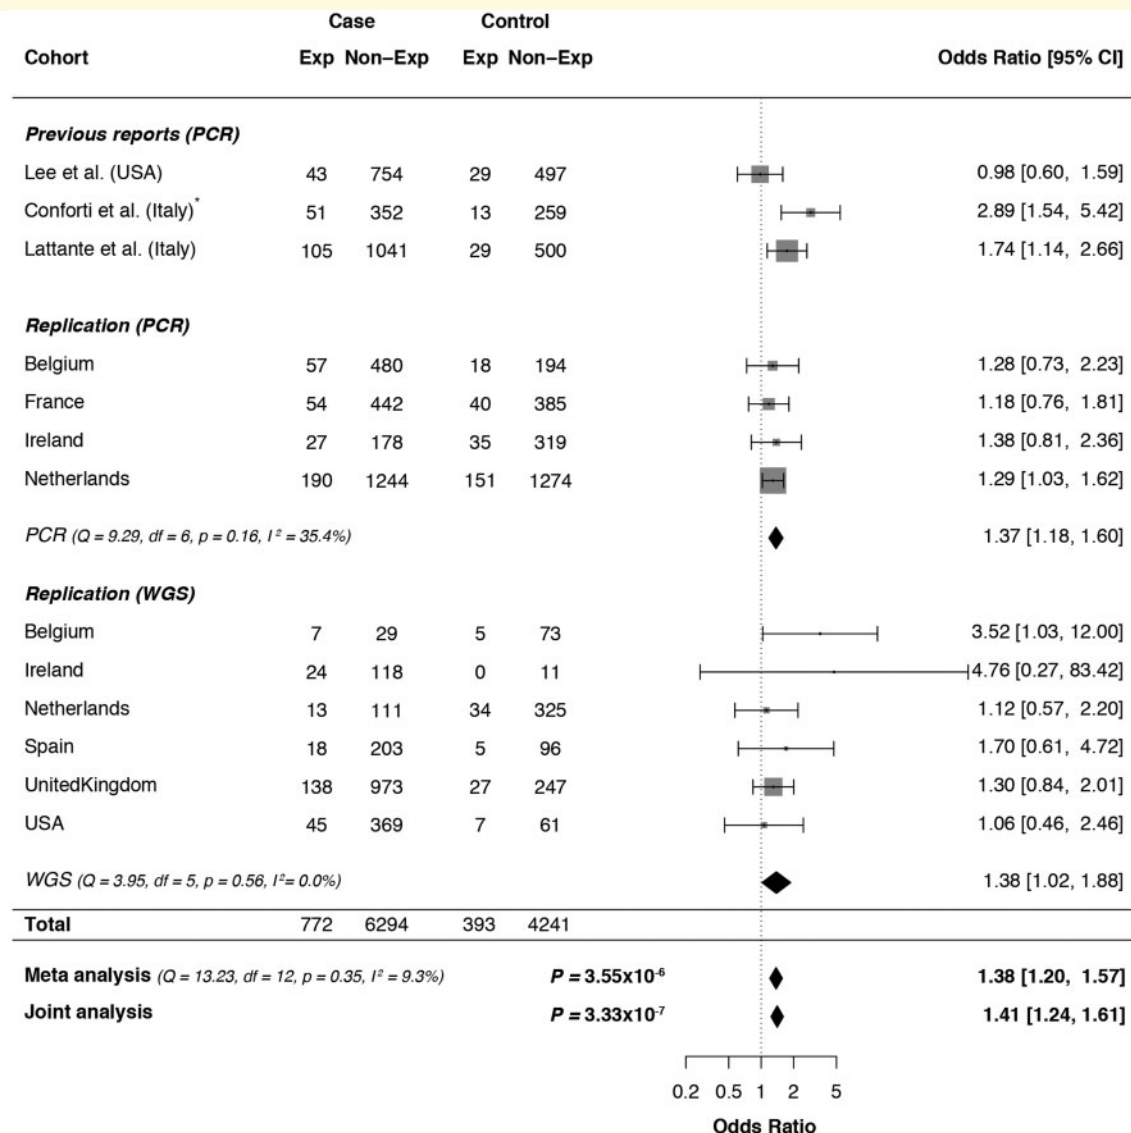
| Cohort | Case Exp | Case Non-Exp | Control Exp | Control Non-Exp | Odds Ratio [95% CI] |
|---|---|---|---|---|---|
| *Previous reports (PCR)* | | | | | |
| Lee et al. (USA) | 43 | 754 | 29 | 497 | 0.98 [0.60, 1.59] |
| Conforti et al. (Italy)* | 51 | 352 | 13 | 259 | 2.89 [1.54, 5.42] |
| Lattante et al. (Italy) | 105 | 1041 | 29 | 500 | 1.74 [1.14, 2.66] |
| *Replication (PCR)* | | | | | |
| Belgium | 57 | 480 | 18 | 194 | 1.28 [0.73, 2.23] |
| France | 54 | 442 | 40 | 385 | 1.18 [0.76, 1.81] |
| Ireland | 27 | 178 | 35 | 319 | 1.38 [0.81, 2.36] |
| Netherlands | 190 | 1244 | 151 | 1274 | 1.29 [1.03, 1.62] |
| PCR ($Q = 9.29$, $df = 6$, $p = 0.16$, $I^2 = 35.4\%$) | | | | | 1.37 [1.18, 1.60] |
| *Replication (WGS)* | | | | | |
| Belgium | 7 | 29 | 5 | 73 | 3.52 [1.03, 12.00] |
| Ireland | 24 | 118 | 0 | 11 | 4.76 [0.27, 83.42] |
| Netherlands | 13 | 111 | 34 | 325 | 1.12 [0.57, 2.20] |
| Spain | 18 | 203 | 5 | 96 | 1.70 [0.61, 4.72] |
| UnitedKingdom | 138 | 973 | 27 | 247 | 1.30 [0.84, 2.01] |
| USA | 45 | 369 | 7 | 61 | 1.06 [0.46, 2.46] |
| WGS ($Q = 3.95$, $df = 5$, $p = 0.56$, $I^2 = 0.0\%$) | | | | | 1.38 [1.02, 1.88] |
| **Total** | 772 | 6294 | 393 | 4241 | |

**Meta analysis** ($Q = 13.23$, $df = 12$, $p = 0.35$, $I^2 = 9.3\%$) $P = 3.55 \times 10^{-6}$ **1.38 [1.20, 1.57]**

**Joint analysis** $P = 3.33 \times 10^{-7}$ **1.41 [1.24, 1.61]**

0.2 0.5 1 2 5

Odds Ratio